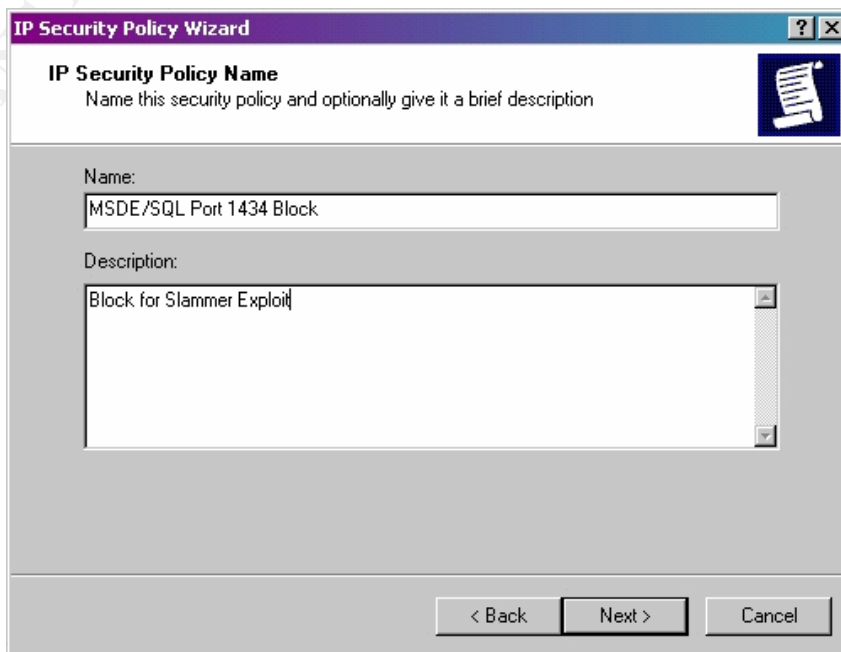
IP Security Policy Wizard

?

IP Security Policy Name
Name this security policy and optionally give it a brief description

Name:
MSDE/SQL Port 1434 Block

Description:
Block for Slammer Exploit

< Back
Next >
Cancel